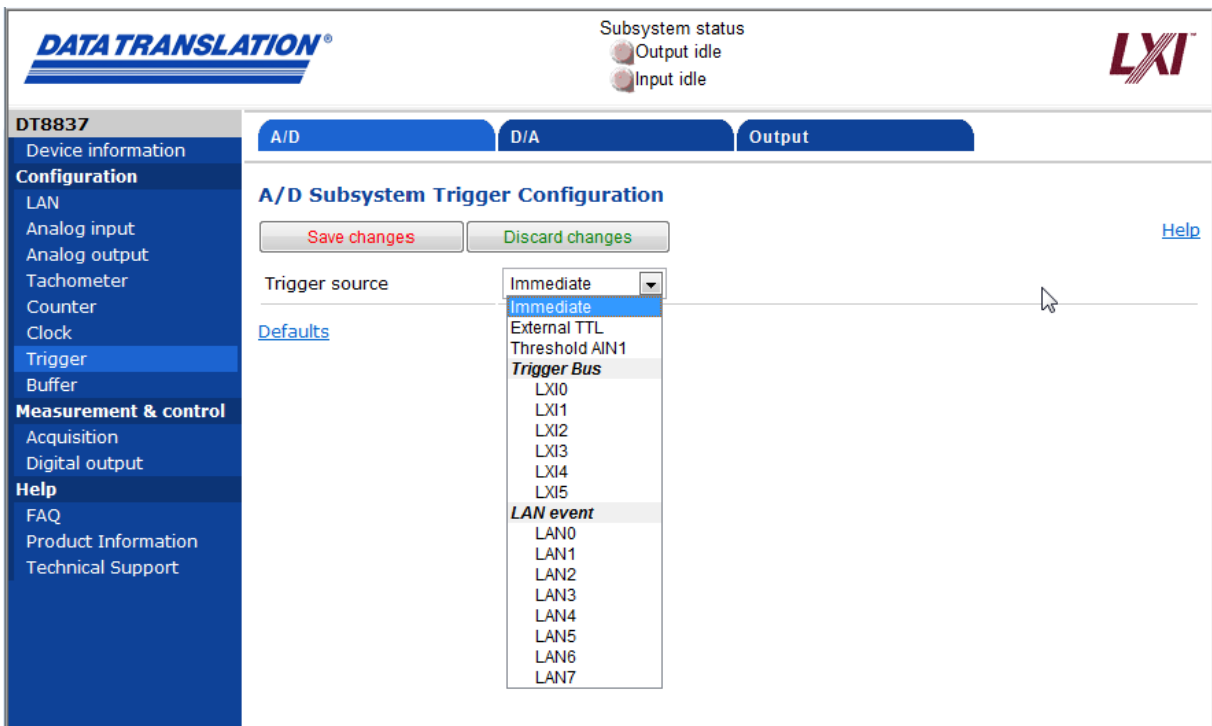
DATATRANSLATION®

Subsystem status
Output idle
Input idle

LXI

DT8837
Device information
Configuration
LAN
Analog input
Analog output
Tachometer
Counter
Clock
Trigger
Buffer
Measurement & control
Acquisition
Digital output
Help
FAQ
Product Information
Technical Support

A/D
D/A
Output

A/D Subsystem Trigger Configuration

Save changes
Discard changes
Help

Trigger source
Immediate

Immediate
External TTL
Threshold AIN1
Trigger Bus
LXI0
LXI1
LXI2
LXI3
LXI4
LXI5
LAN event
LAN0
LAN1
LAN2
LAN3
LAN4
LAN5
LAN6
LAN7

Defaults